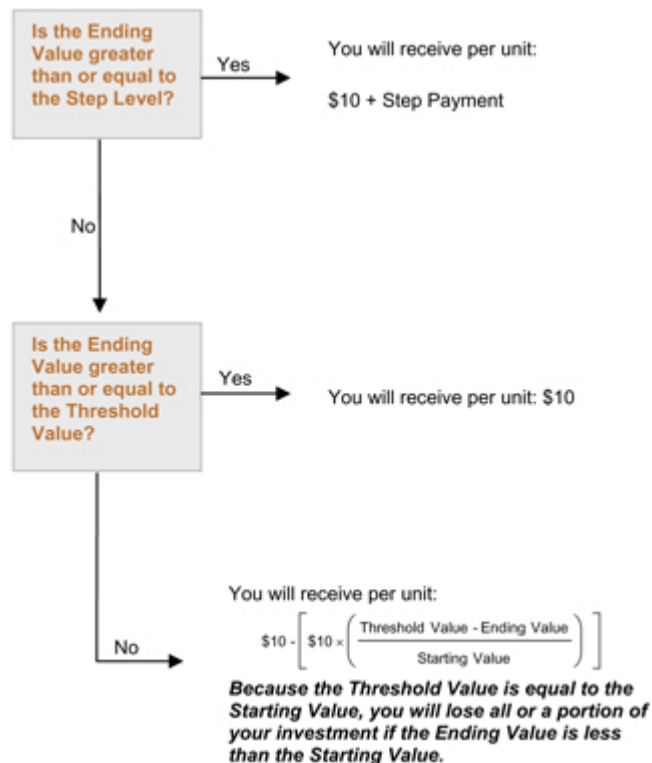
Is the Ending Value greater than or equal to the Step Level?

Yes

You will receive per unit:

\$10 + Step Payment

No

Is the Ending Value greater than or equal to the Threshold Value?

Yes

You will receive per unit: \$10

No

You will receive per unit:

$\$10 - \left[ \$10 \times \left( \frac{\text{Threshold Value - Ending Value}}{\text{Starting Value}} \right) \right]$

*Because the Threshold Value is equal to the Starting Value, you will lose all or a portion of your investment if the Ending Value is less than the Starting Value.*